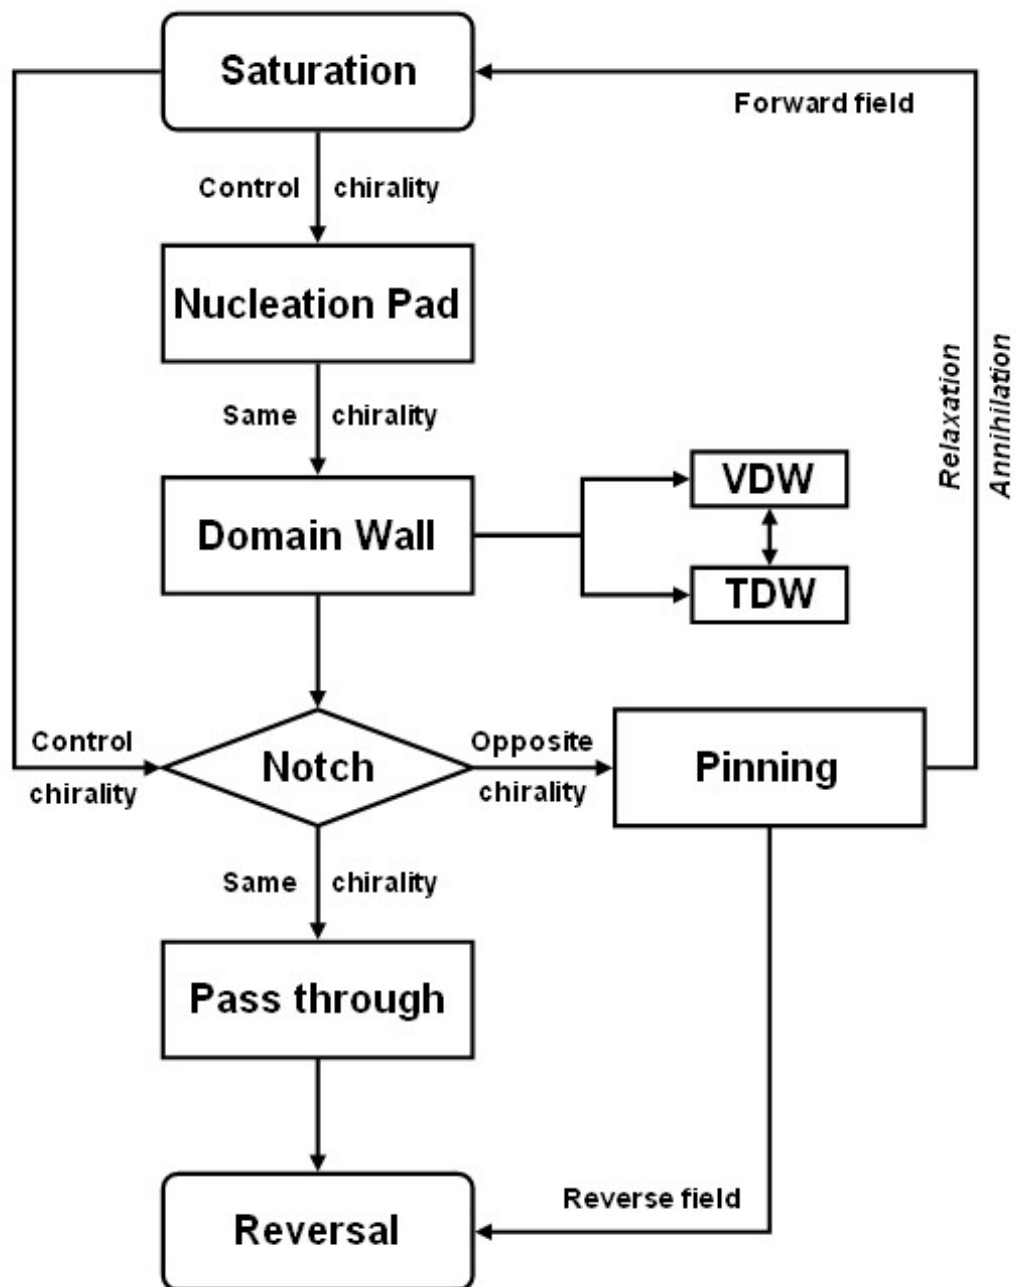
Saturation

Forward field

Control chirality

Nucleation Pad

Same chirality

Relaxation
Annihilation

Domain Wall

VDW

TDW

Control chirality

Notch

Opposite chirality

Pinning

Same chirality

Pass through

Reversal

Reverse field